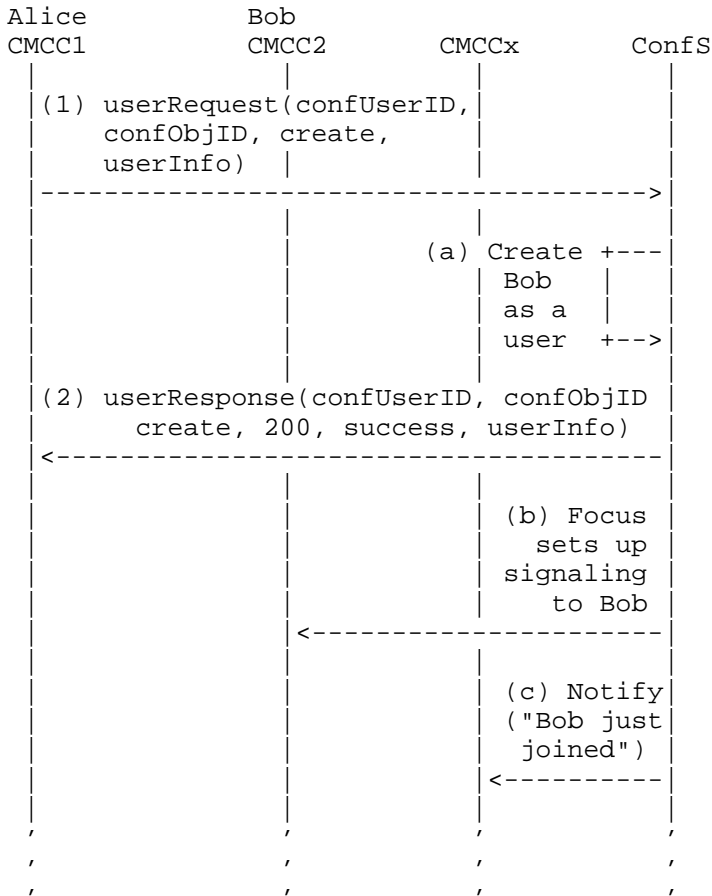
Alice Bob
CMCC1 CMCC2 CMCCx ConfS

(1) userRequest(confUserID, confObjID, create, userInfo)

(a) Create Bob as a user

(2) userResponse(confUserID, confObjID create, 200, success, userInfo)

(b) Focus sets up signaling to Bob

(c) Notify ("Bob just joined")